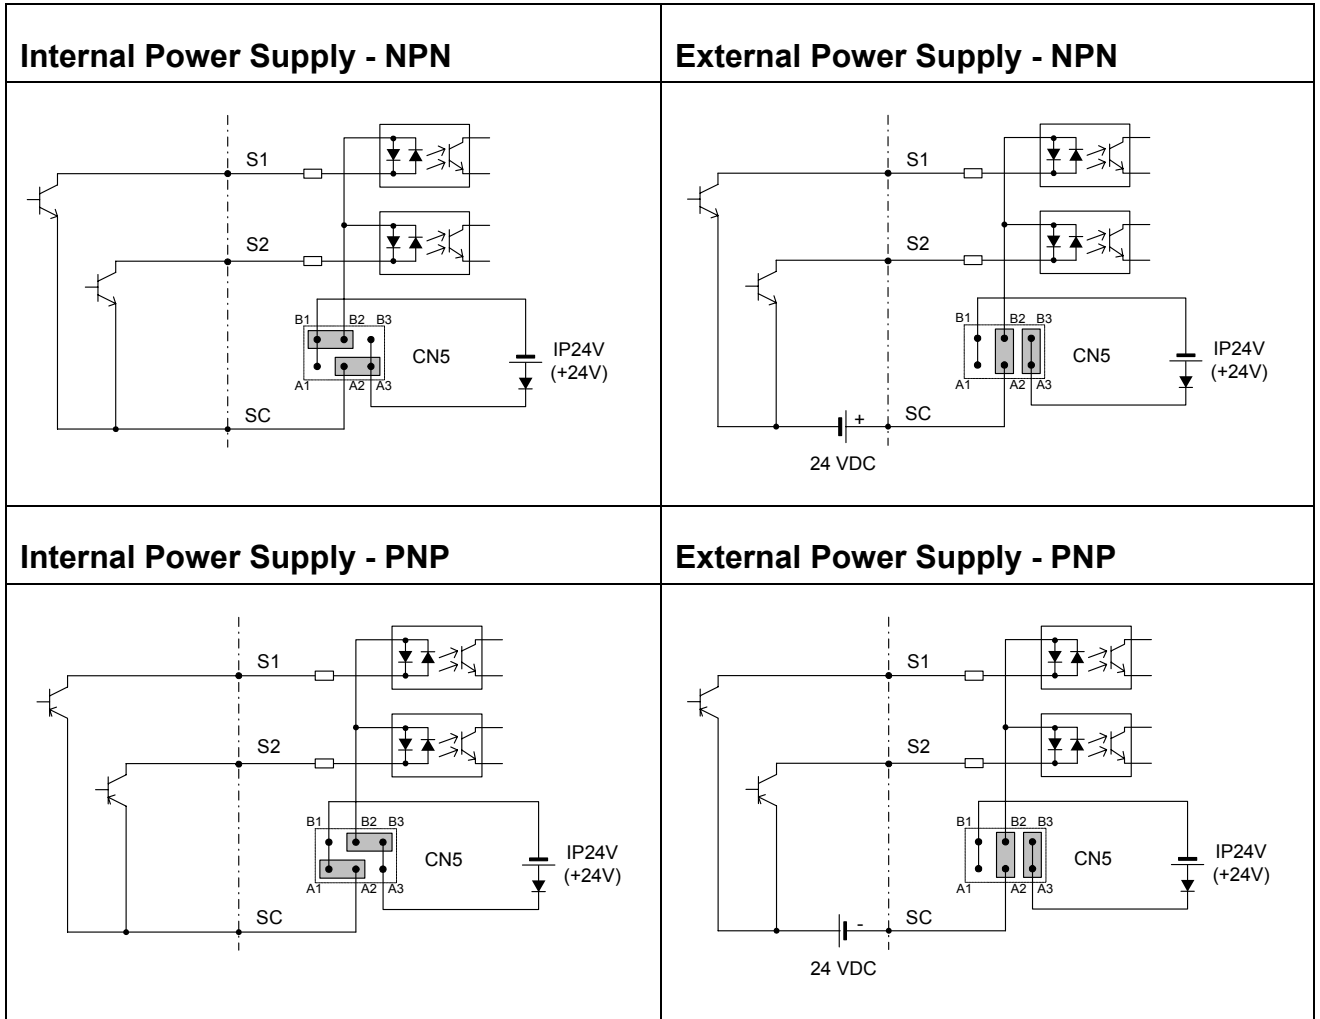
| Internal Power Supply - NPN | External Power Supply - NPN |
|---|---|
| S1 S2 B1 B2 B3 CN5 IP24V (+24V) A1 A2 A3 SC | S1 S2 B1 B2 B3 CN5 IP24V (+24V) A1 A2 A3 + SC 24 VDC |
| **Internal Power Supply - PNP** | **External Power Supply - PNP** |
| S1 S2 B1 B2 B3 CN5 IP24V (+24V) A1 A2 A3 SC | S1 S2 B1 B2 B3 CN5 IP24V (+24V) A1 A2 A3 - SC 24 VDC |